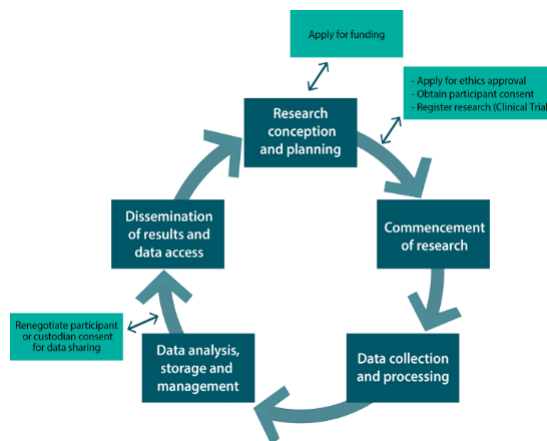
Apply for funding

- Apply for ethics approval
- Obtain participant consent
- Register research (Clinical Trial

Research conception and planning

Commencement of research

Data collection and processing

Data analysis, storage and management

Dissemination of results and data access

Renegotiate participant or custodian consent for data sharing